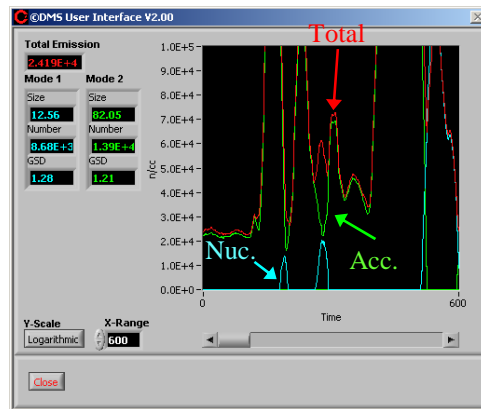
©DMS User Interface V2.00

Total Emission
2.419E+4

Mode 1
Size
12.56
Number
8.68E+3
GSD
1.28

Mode 2
Size
82.05
Number
1.39E+4
GSD
1.21

Total

1.0E+5
9.0E+4
8.0E+4
7.0E+4
6.0E+4
5.0E+4
4.0E+4
3.0E+4
2.0E+4
1.0E+4
0.0E+0
n/cc

Nuc.
Acc.

0
600
Time

Y-Scale
Logarithmic
X-Range
600

Close